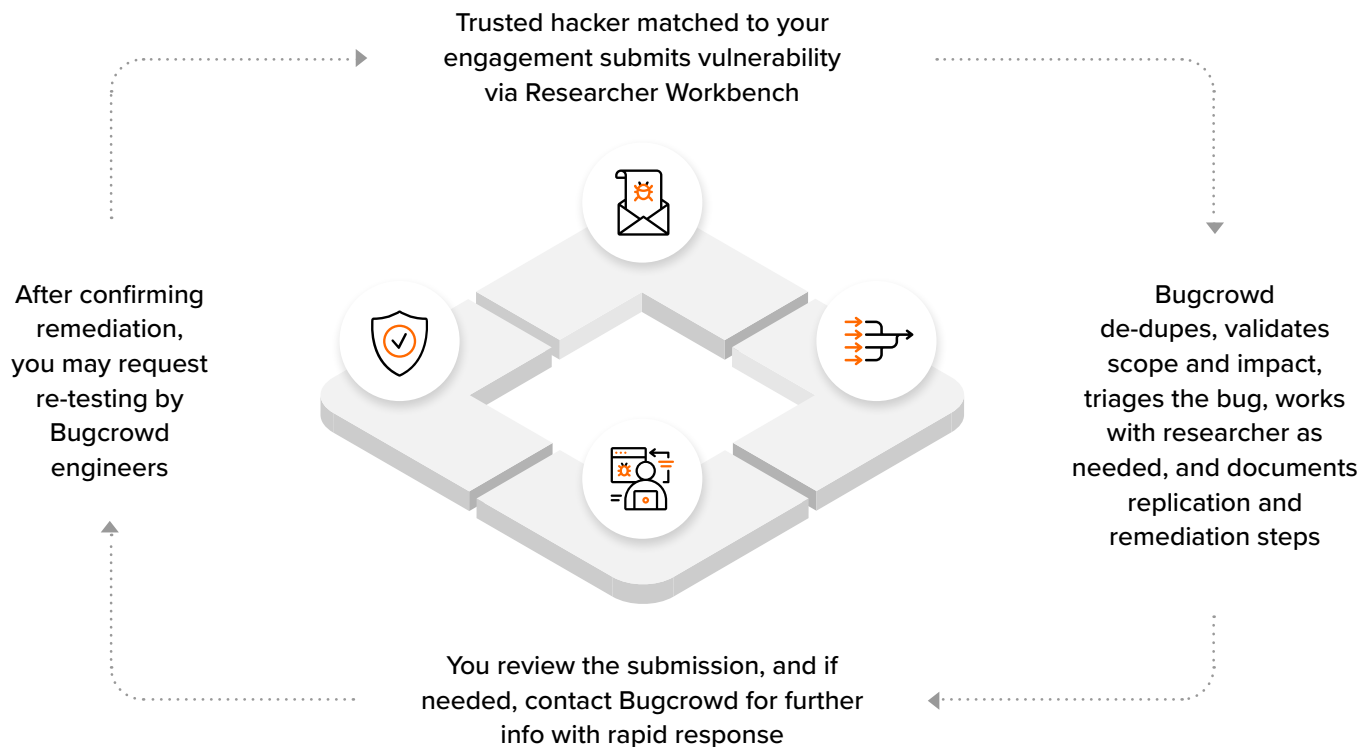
Trusted hacker matched to your engagement submits vulnerability via Researcher Workbench

Bugcrowd de-dupes, validates scope and impact, triages the bug, works with researcher as needed, and documents replication and remediation steps

You review the submission, and if needed, contact Bugcrowd for further info with rapid response

After confirming remediation, you may request re-testing by Bugcrowd engineers